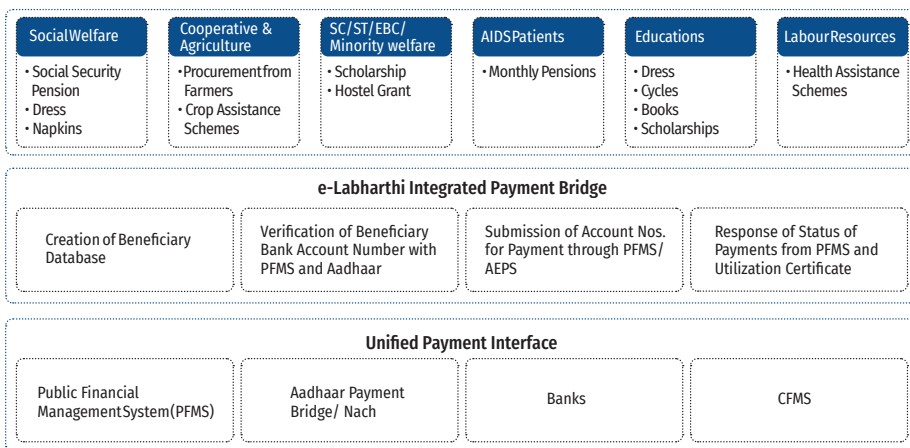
SocialWelfare

• Social Security Pension
• Dress
• Napkins

Cooperative & Agriculture

•Procurementfrom Farmers
• Crop Assistance Schemes

SC/ST/EBC/ Minority welfare

• Scholarship
• Hostel Grant

AIDSPatients

• Monthly Pensions

Educations

• Dress
• Cycles
• Books
• Scholarships

LabourResources

• Health Assistance Schemes

e-Labharthi Integrated Payment Bridge

Creation of Beneficiary Database

Verification of Beneficiary Bank Account Number with PFMS and Aadhaar

Submission of Account Nos. for Payment through PFMS/ AEPS

Response of Status of Payments from PFMS and Utilization Certificate

Unified Payment Interface

Public Financial ManagementSystem(PFMS)

Aadhaar Payment Bridge/ Nach

Banks

CFMS